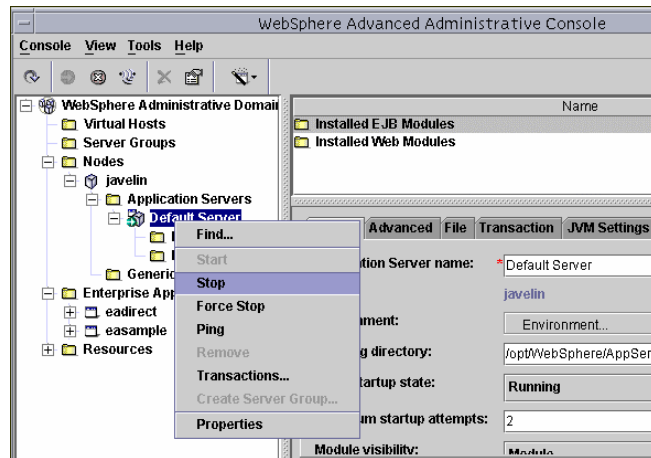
WebSphere Advanced Administrative Console

Console View Tools Help

WebSphere Administrative Domain
Virtual Hosts
Server Groups
Nodes
javelin
Application Servers
Default Server
Generic
Enterprise App
eadirect
easample
Resources

Find...
Start
Stop
Force Stop
Ping
Remove
Transactions...
Create Server Group...
Properties

Name
Installed EJB Modules
Installed Web Modules

Advanced File Transaction JVM Settings

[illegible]ation Server name: * Default Server
javelin
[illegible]nment: Environment...
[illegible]g directory: /opt/WebSphere/AppSer
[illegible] startup state: Running
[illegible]um startup attempts: 2
Module visibility: Module